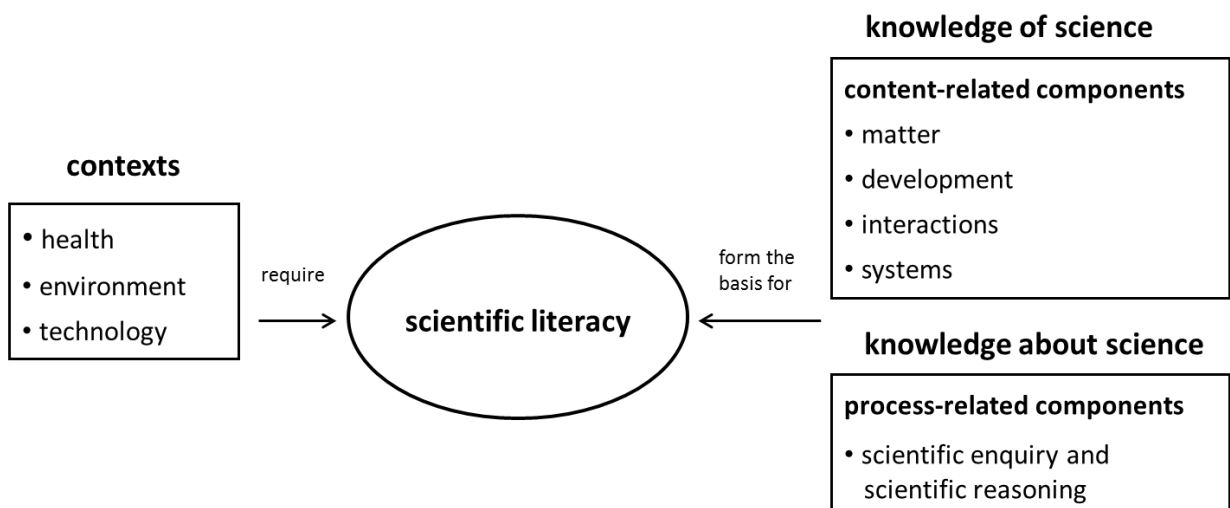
contexts

• health
• environment
• technology

require

scientific literacy

form the basis for

knowledge of science

content-related components
• matter
• development
• interactions
• systems

knowledge about science

process-related components
• scientific enquiry and scientific reasoning